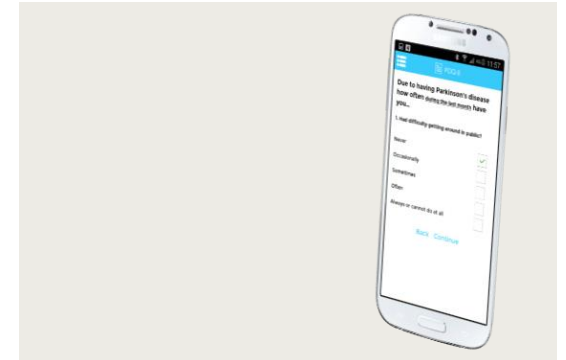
PDQ-8

Due to having Parkinson's disease how often during the last month have you...

1. Had difficulty getting around in public?

Never

Occasionally

Sometimes

Often

Always or cannot do at all

Back Continue